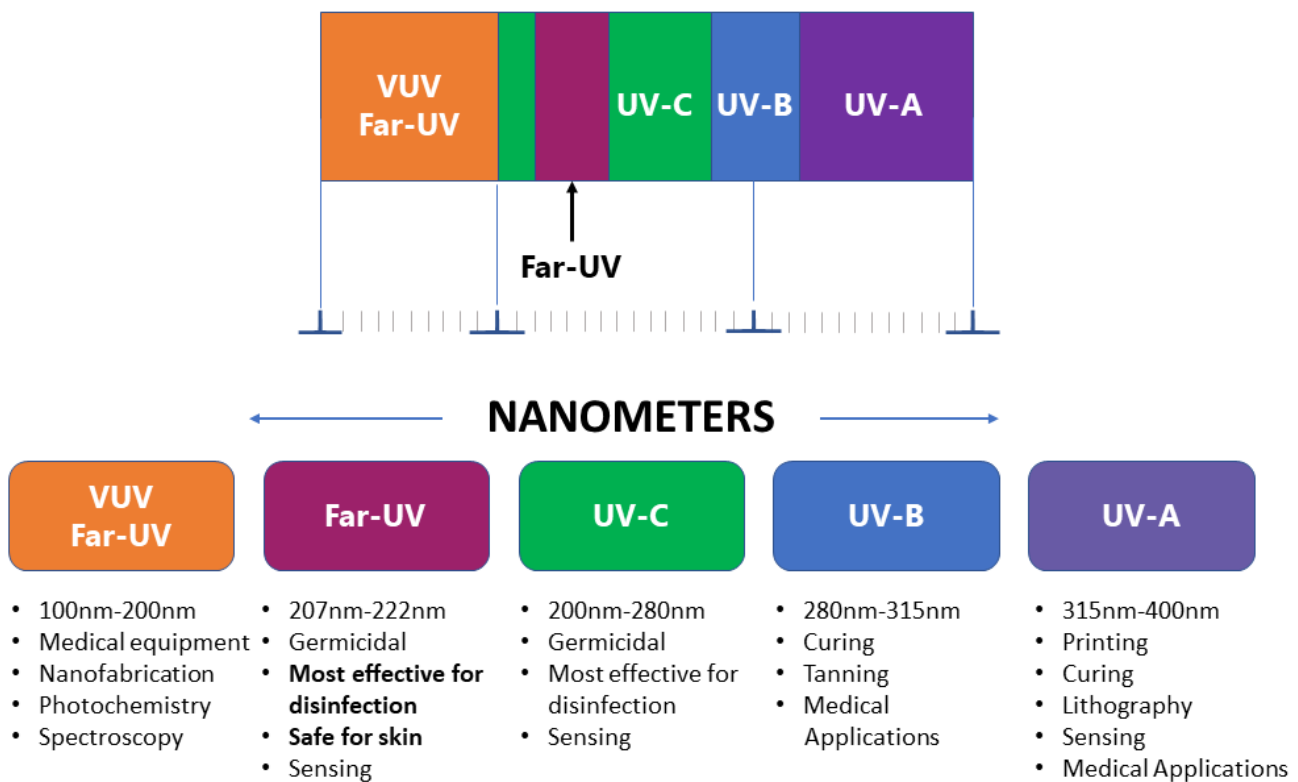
VUV
Far-UV

UV-C

UV-B

UV-A

Far-UV

NANOMETERS

VUV
Far-UV

Far-UV

UV-C

UV-B

UV-A

- 100nm-200nm
- Medical equipment
- Nanofabrication
- Photochemistry
- Spectroscopy

- 207nm-222nm
- Germicidal
- **Most effective for disinfection**
- **Safe for skin**
- Sensing

- 200nm-280nm
- Germicidal
- Most effective for disinfection
- Sensing

- 280nm-315nm
- Curing
- Tanning
- Medical Applications

- 315nm-400nm
- Printing
- Curing
- Lithography
- Sensing
- Medical Applications